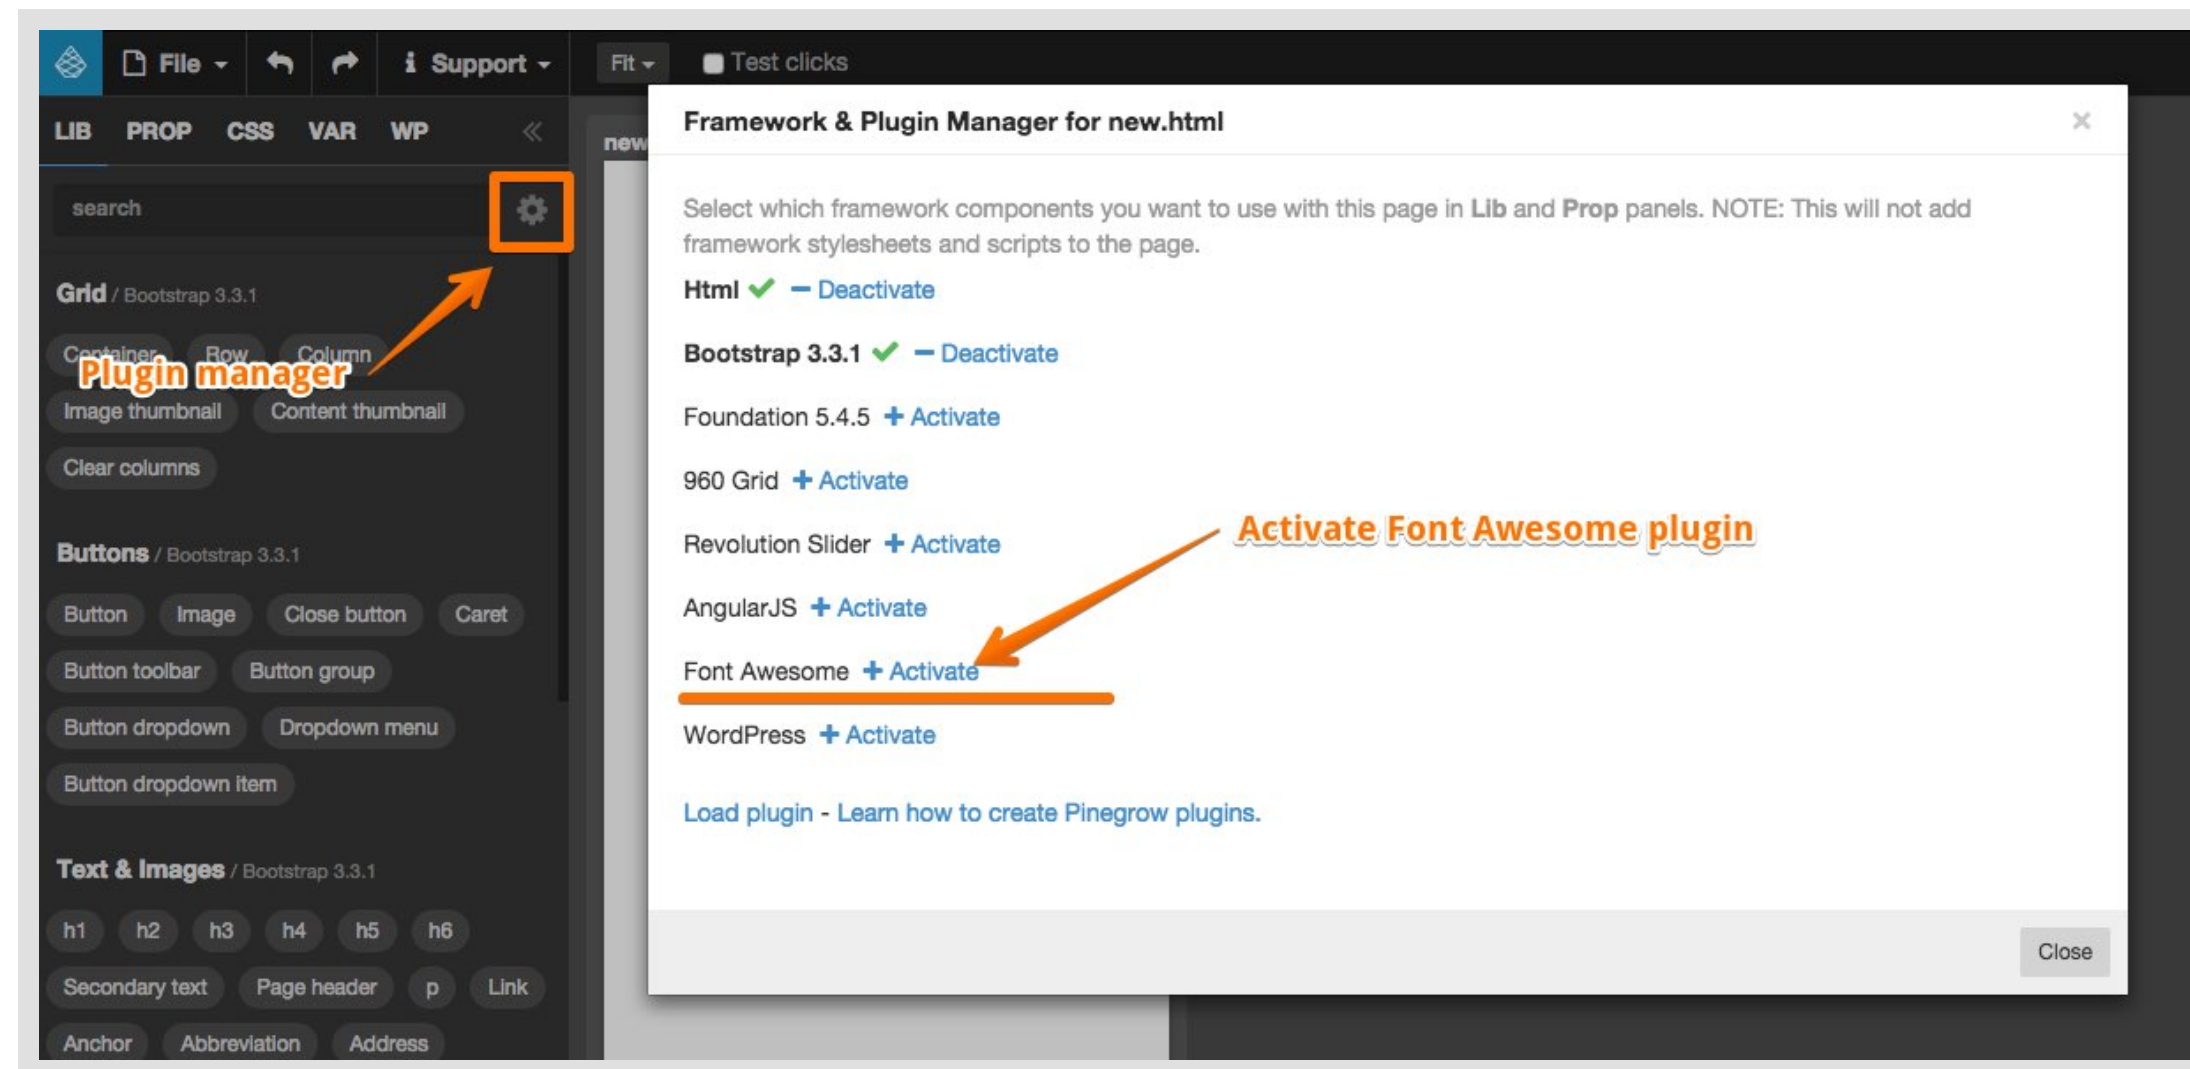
File Support Fit Test clicks

LIB PROP CSS VAR WP

search

Grid / Bootstrap 3.3.1

Container Row Column

Plugin manager

Image thumbnail Content thumbnail

Clear columns

Buttons / Bootstrap 3.3.1

Button Image Close button Caret

Button toolbar Button group

Button dropdown Dropdown menu

Button dropdown item

Text & Images / Bootstrap 3.3.1

h1 h2 h3 h4 h5 h6

Secondary text Page header p Link

Anchor Abbreviation Address

new

Framework & Plugin Manager for new.html

×

Select which framework components you want to use with this page in **Lib** and **Prop** panels. NOTE: This will not add framework stylesheets and scripts to the page.

**Html** ✔ — Deactivate

**Bootstrap 3.3.1** ✔ — Deactivate

Foundation 5.4.5 + Activate

960 Grid + Activate

Revolution Slider + Activate

Activate Font Awesome plugin

AngularJS + Activate

Font Awesome + Activate

WordPress + Activate

Load plugin - Learn how to create Pinegrow plugins.

Close